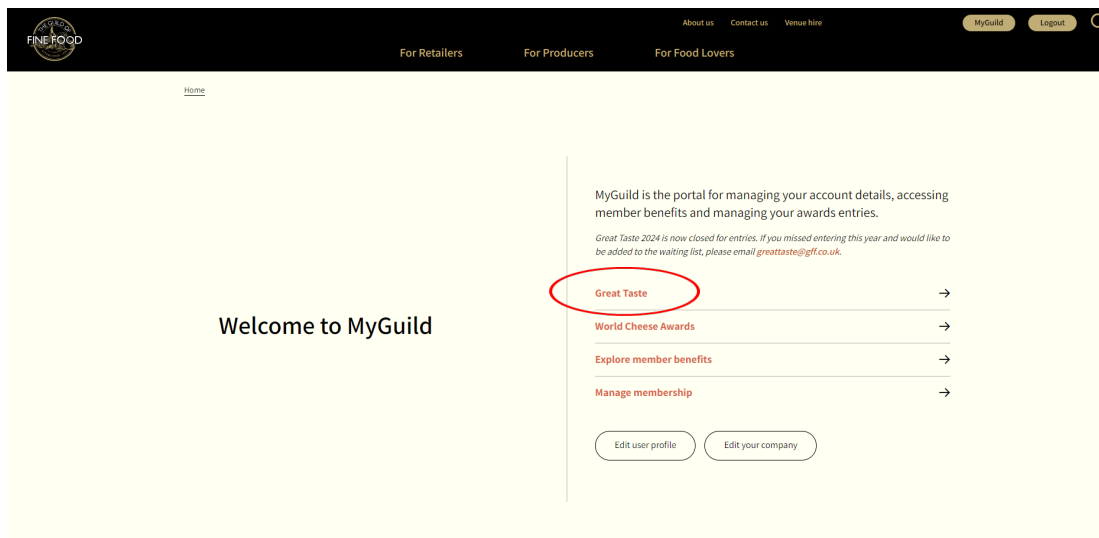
THE GUILD OF FINE FOOD

About us Contact us Venue hire

MyGuild Logout

For Retailers For Producers For Food Lovers

Home

Welcome to MyGuild

MyGuild is the portal for managing your account details, accessing member benefits and managing your awards entries.

*Great Taste 2024 is now closed for entries. If you missed entering this year and would like to be added to the waiting list, please email greattaste@gff.co.uk.*

Great Taste →

World Cheese Awards →

Explore member benefits →

Manage membership →

Edit user profile

Edit your company